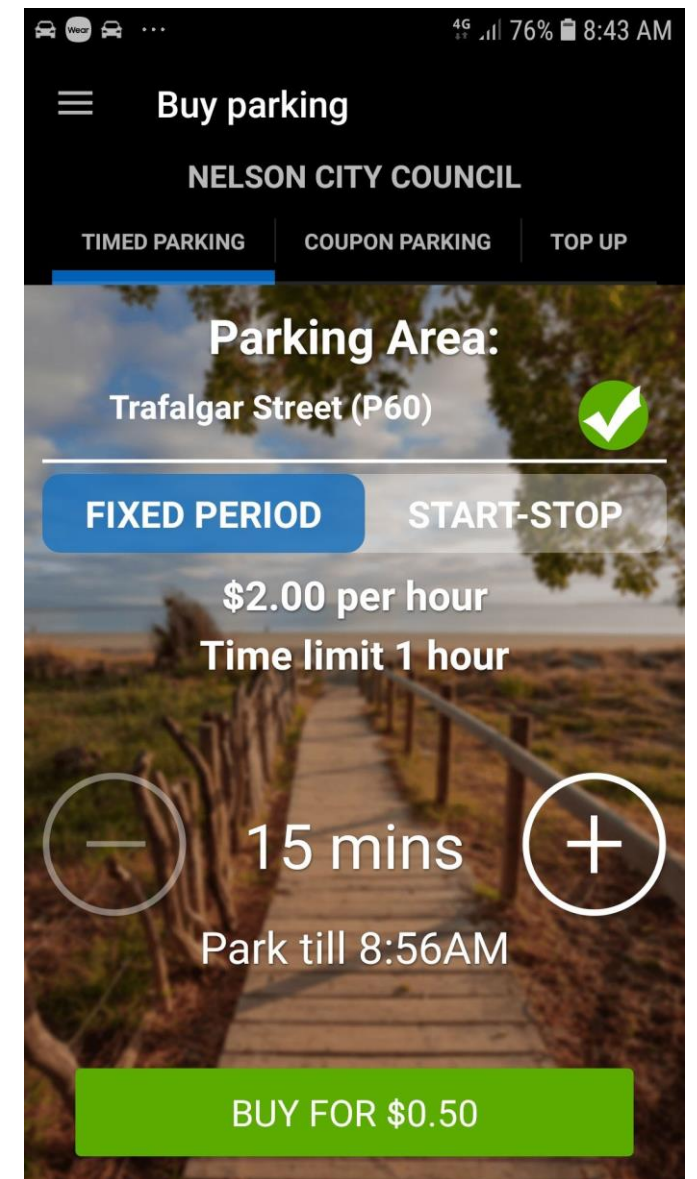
Wear ···
4G 76% 8:43 AM

Buy parking

NELSON CITY COUNCIL

TIMED PARKING | COUPON PARKING | TOP UP

Parking Area:

Trafalgar Street (P60)

FIXED PERIOD | START-STOP

$2.00 per hour

Time limit 1 hour

15 mins

Park till 8:56AM

BUY FOR $0.50